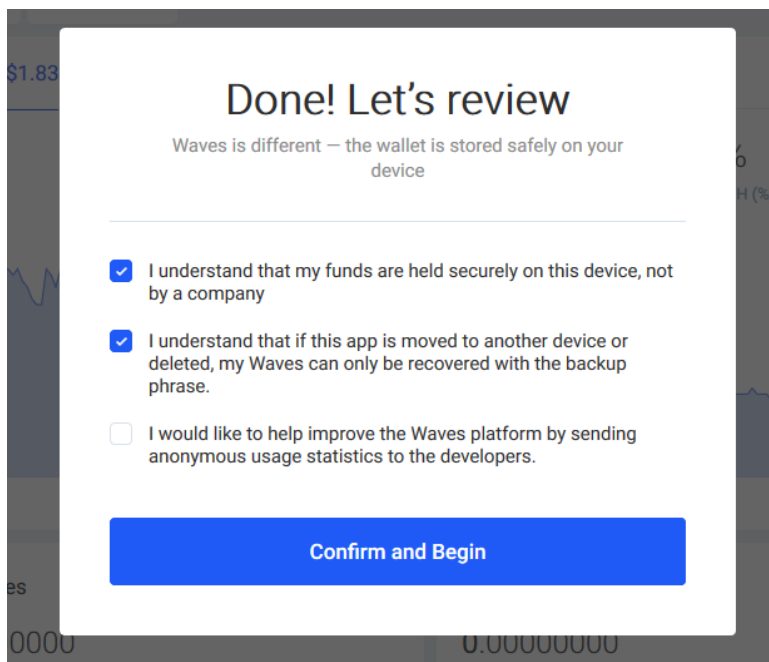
$1.83

Done! Let's review

Waves is different — the wallet is stored safely on your device

I understand that my funds are held securely on this device, not by a company

I understand that if this app is moved to another device or deleted, my Waves can only be recovered with the backup phrase.

I would like to help improve the Waves platform by sending anonymous usage statistics to the developers.

Confirm and Begin

es

0000

0.00000000